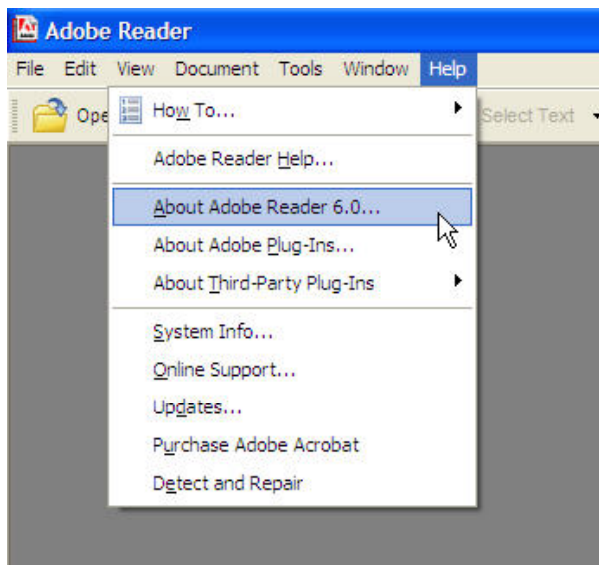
Adobe Reader

File Edit View Document Tools Window Help

Ope

Select Text

How To...

Adobe Reader Help...

About Adobe Reader 6.0...

About Adobe Plug-Ins...

About Third-Party Plug-Ins

System Info...

Online Support...

Updates...

Purchase Adobe Acrobat

Detect and Repair